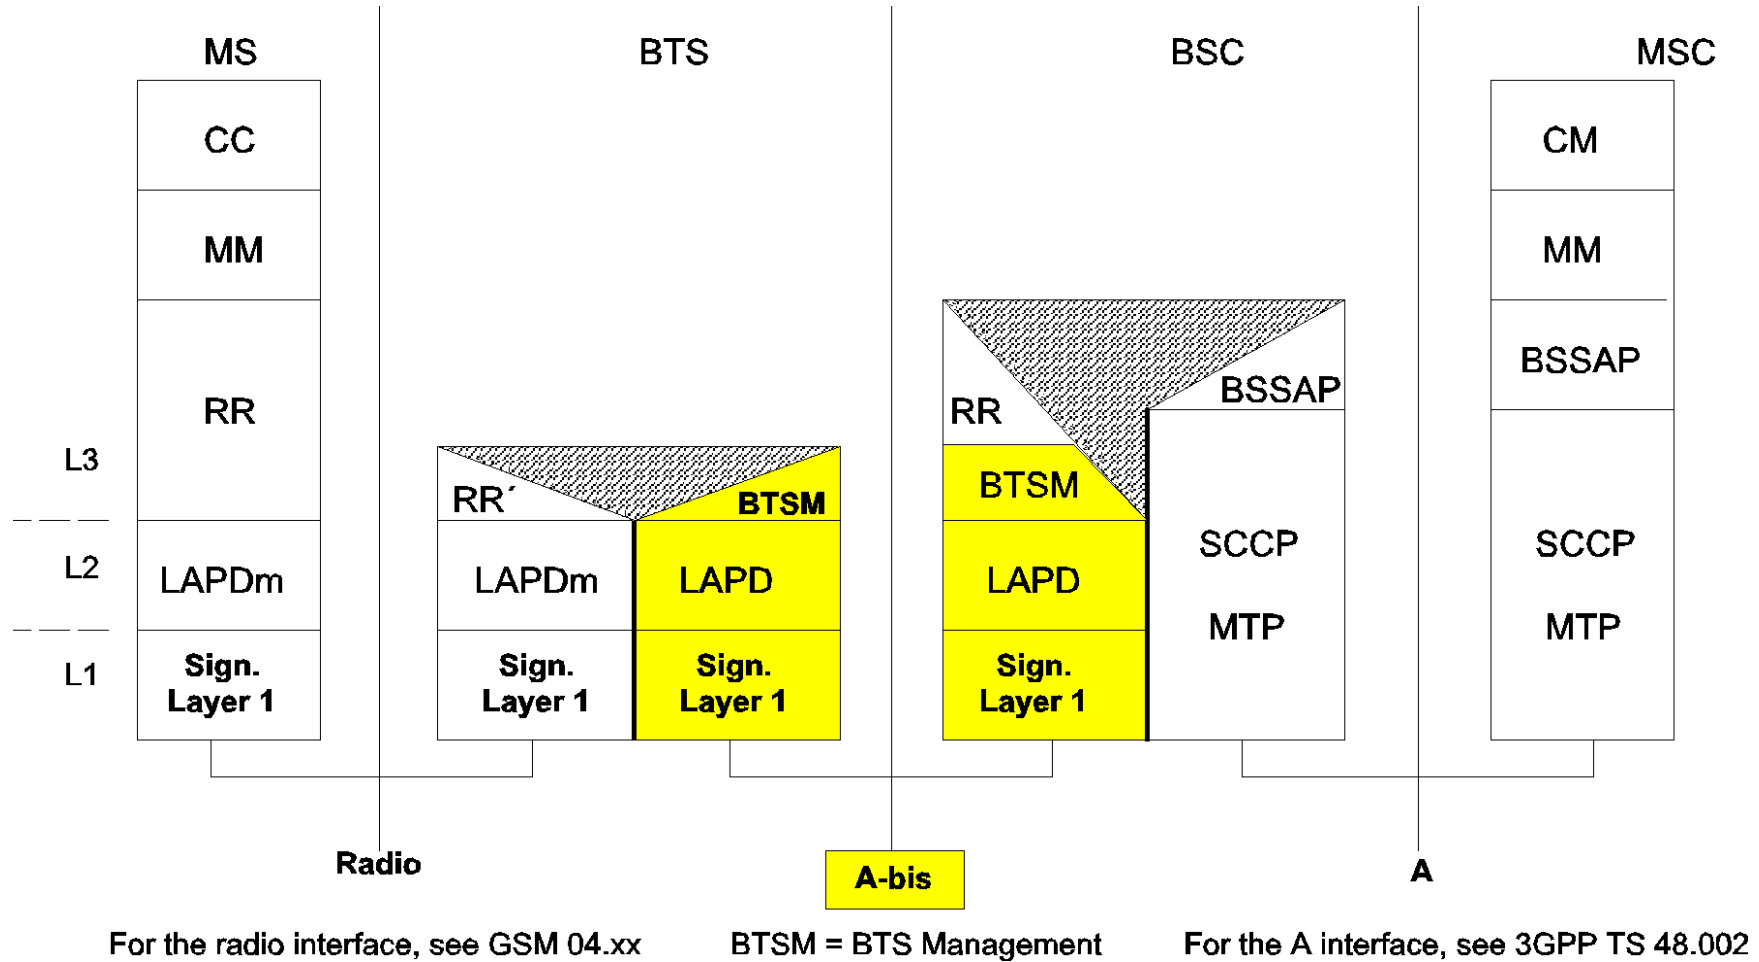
MS
BTS
BSC
MSC

CC
MM
RR
L3
L2
LAPDm
L1
Sign. Layer 1

RR´
BTSM
LAPDm
LAPD
Sign. Layer 1
Sign. Layer 1

RR
BSSAP
BTSM
LAPD
Sign. Layer 1
SCCP
MTP

CM
MM
BSSAP
SCCP
MTP

Radio
A-bis
A

For the radio interface, see GSM 04.xx
BTSM = BTS Management
For the A interface, see 3GPP TS 48.002